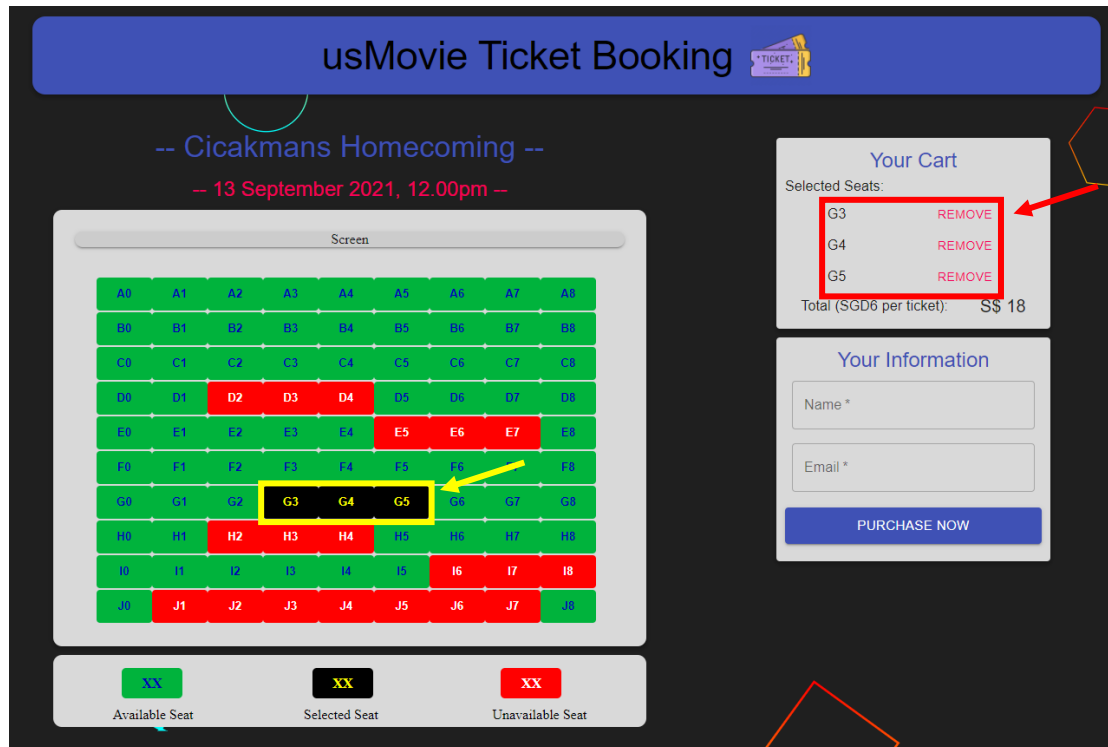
usMovie Ticket Booking TICKET

-- Cicakmans Homecoming --

-- 13 September 2021, 12.00pm --

Screen

| A0 | A1 | A2 | A3 | A4 | A5 | A6 | A7 | A8 |
|---|---|---|---|---|---|---|---|---|
| B0 | B1 | B2 | B3 | B4 | B5 | B6 | B7 | B8 |
| C0 | C1 | C2 | C3 | C4 | C5 | C6 | C7 | C8 |
| D0 | D1 | D2 | D3 | D4 | D5 | D6 | D7 | D8 |
| E0 | E1 | E2 | E3 | E4 | E5 | E6 | E7 | E8 |
| F0 | F1 | F2 | F3 | F4 | F5 | F6 | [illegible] | F8 |
| G0 | G1 | G2 | G3 | G4 | G5 | G6 | G7 | G8 |
| H0 | H1 | H2 | H3 | H4 | H5 | H6 | H7 | H8 |
| I0 | I1 | I2 | I3 | I4 | I5 | I6 | I7 | I8 |
| J0 | J1 | J2 | J3 | J4 | J5 | J6 | J7 | J8 |

XX Available Seat
XX Selected Seat
XX Unavailable Seat

Your Cart
Selected Seats:
G3 REMOVE
G4 REMOVE
G5 REMOVE
Total (SGD6 per ticket): S$ 18

Your Information
Name *
Email *
PURCHASE NOW